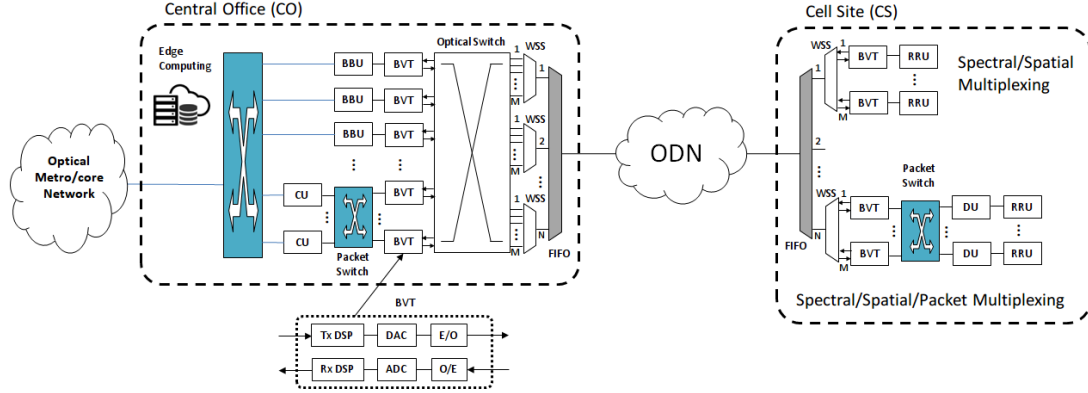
Central Office (CO)

Edge Computing

Optical Metro/core Network

BBU
BVT
BBU
BVT
BBU
BVT
⋮
⋮
CU
CU
⋮
Packet Switch
BVT
BVT

Optical Switch

1
WSS
M
1
WSS
2
⋮
WSS
N
M
FIFO

ODN

Cell Site (CS)

WSS
1
BVT
RRU
⋮
⋮
BVT
RRU
M
1
2
⋮
Spectral/Spatial Multiplexing

WSS
1
BVT
Packet Switch
DU
RRU
⋮
⋮
BVT
DU
RRU
M
N
FIFO

Spectral/Spatial/Packet Multiplexing

BVT
Tx DSP
DAC
E/O
Rx DSP
ADC
O/E